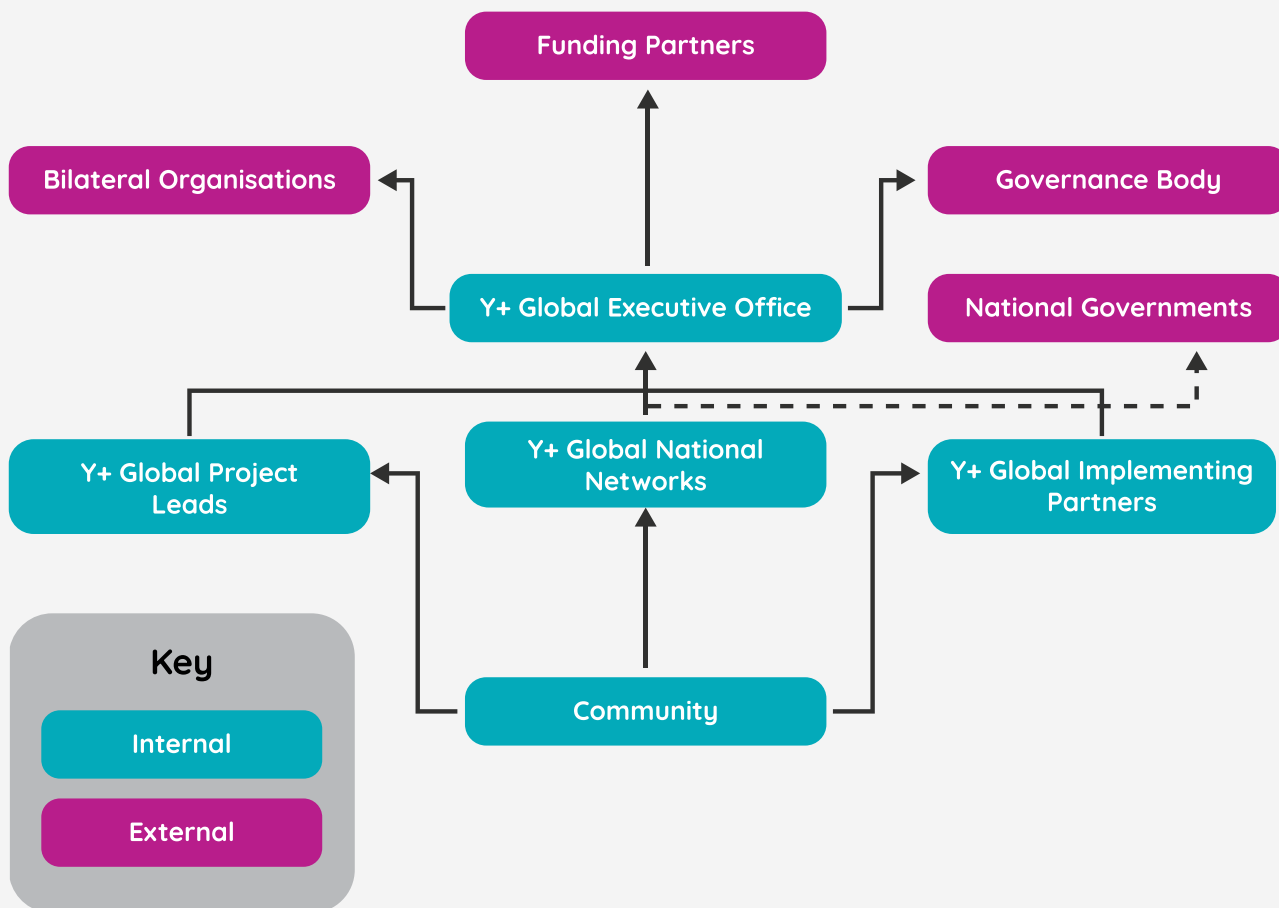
Funding Partners

Bilateral Organisations

Governance Body

Y+ Global Executive Office

National Governments

Y+ Global Project Leads

Y+ Global National Networks

Y+ Global Implementing Partners

Key

Internal

External

Community